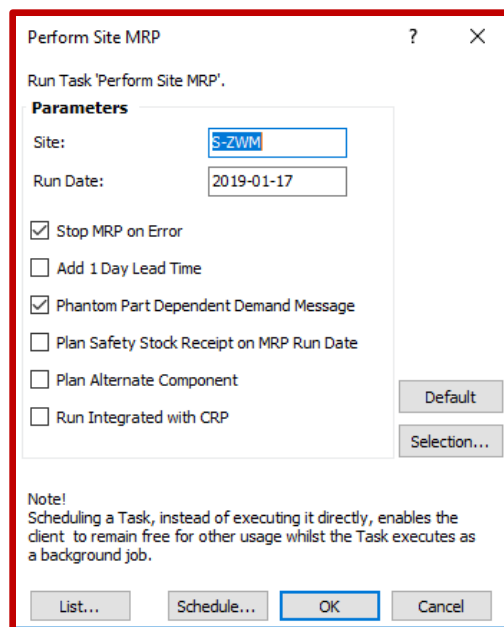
Perform Site MRP

?

Run Task 'Perform Site MRP'.

Parameters

Site: S-ZWM

Run Date: 2019-01-17

Stop MRP on Error

Add 1 Day Lead Time

Phantom Part Dependent Demand Message

Plan Safety Stock Receipt on MRP Run Date

Plan Alternate Component

Run Integrated with CRP

Default

Selection...

Note!
Scheduling a Task, instead of executing it directly, enables the client to remain free for other usage whilst the Task executes as a background job.

List...

Schedule...

OK

Cancel